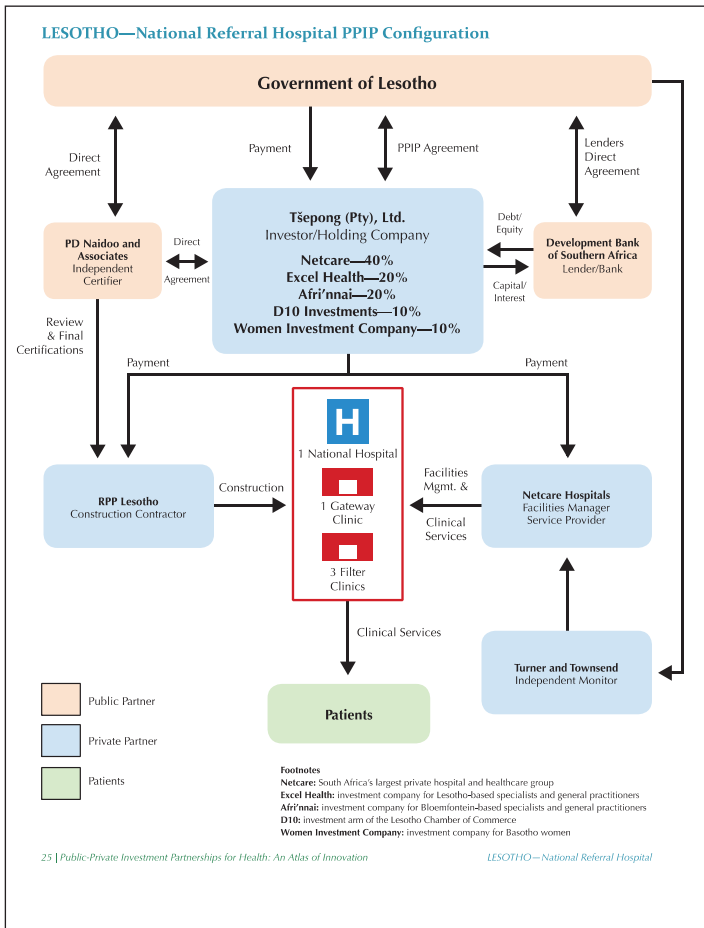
LESOTHO—National Referral Hospital PPIP Configuration

Government of Lesotho

Direct Agreement

Payment

PPIP Agreement

Lenders Direct Agreement

PD Naidoo and Associates
Independent Certifier

Direct Agreement

Tšepong (Pty), Ltd.
Investor/Holding Company
Netcare—40%
Excel Health—20%
Afri'nnai—20%
D10 Investments—10%
Women Investment Company—10%

Debt/ Equity

Capital/ Interest

Development Bank of Southern Africa
Lender/Bank

Review & Final Certifications

Payment

Payment

H
1 National Hospital
1 Gateway Clinic
3 Filter Clinics

RPP Lesotho
Construction Contractor

Construction

Facilities Mgmt. &
Clinical Services

Netcare Hospitals
Facilities Manager
Service Provider

Clinical Services

Turner and Townsend
Independent Monitor

Public Partner

Private Partner

Patients

Patients

Footnotes
Netcare: South Africa's largest private hospital and healthcare group
Excel Health: investment company for Lesotho-based specialists and general practitioners
Afri'nnai: investment company for Bloemfontein-based specialists and general practitioners
D10: investment arm of the Lesotho Chamber of Commerce
Women Investment Company: investment company for Basotho women

25 | Public-Private Investment Partnerships for Health: An Atlas of Innovation

LESOTHO—National Referral Hospital